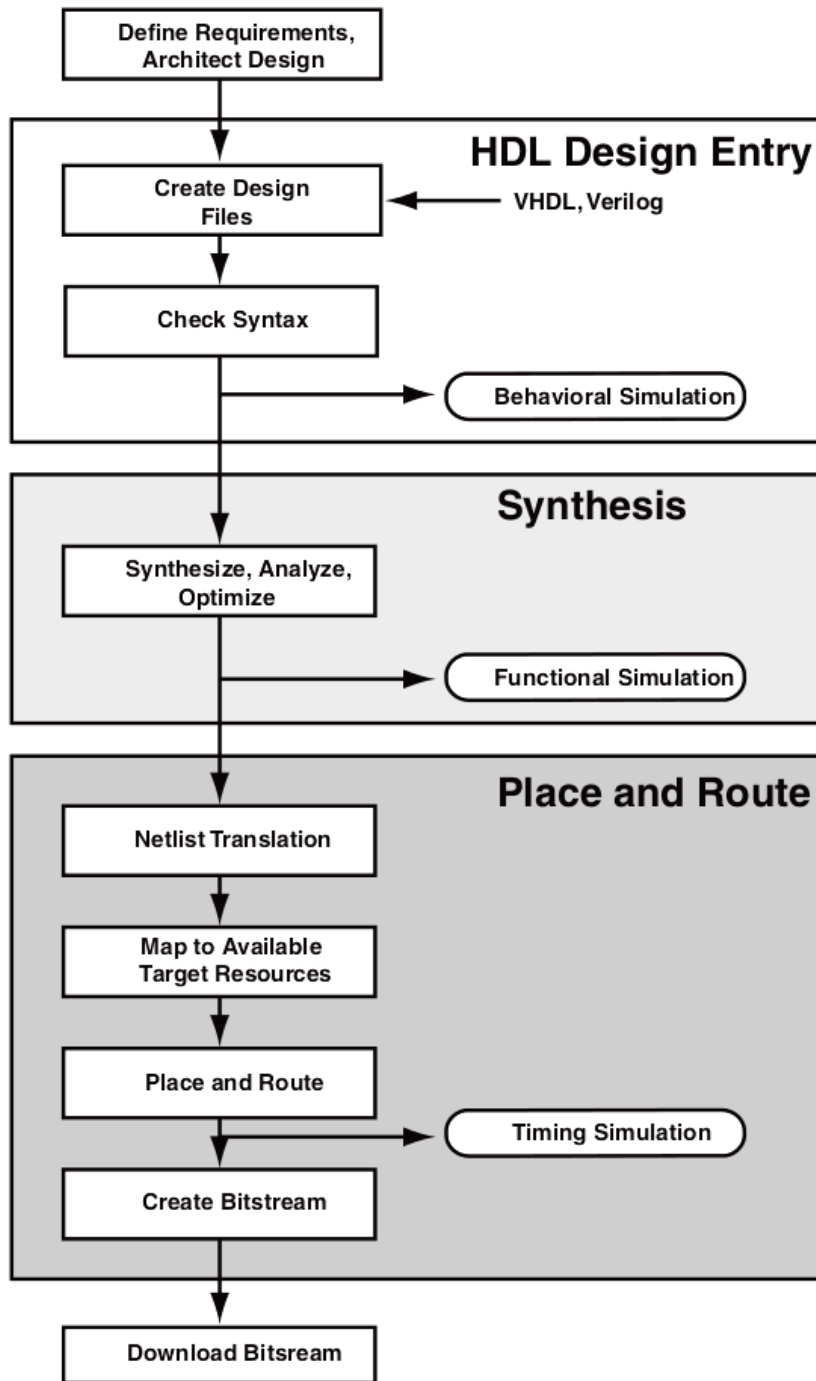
Define Requirements, Architect Design

HDL Design Entry

Create Design Files

VHDL, Verilog

Check Syntax

Behavioral Simulation

Synthesis

Synthesize, Analyze, Optimize

Functional Simulation

Place and Route

Netlist Translation

Map to Available Target Resources

Place and Route

Timing Simulation

Create Bitstream

Download Bitsream